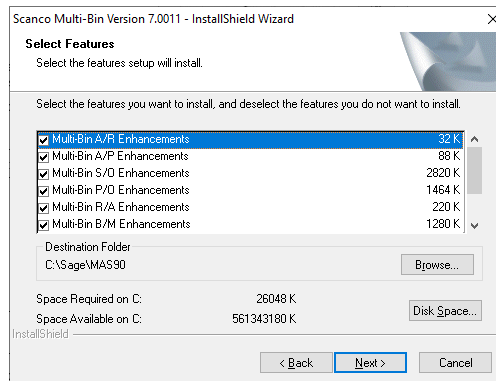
Scanco Multi-Bin Version 7.0011 - InstallShield Wizard

Select Features

Select the features setup will install.

Select the features you want to install, and deselect the features you do not want to install.

| | |
|---|---|
| Multi-Bin A/R Enhancements | 32 K |
| Multi-Bin A/P Enhancements | 88 K |
| Multi-Bin S/O Enhancements | 2820 K |
| Multi-Bin P/O Enhancements | 1464 K |
| Multi-Bin R/A Enhancements | 220 K |
| Multi-Bin B/M Enhancements | 1280 K |

Destination Folder

C:\Sage\MAS90

Browse...

Space Required on C: 26048 K

Space Available on C: 561343180 K

Disk Space...

InstallShield

< Back

Next >

Cancel